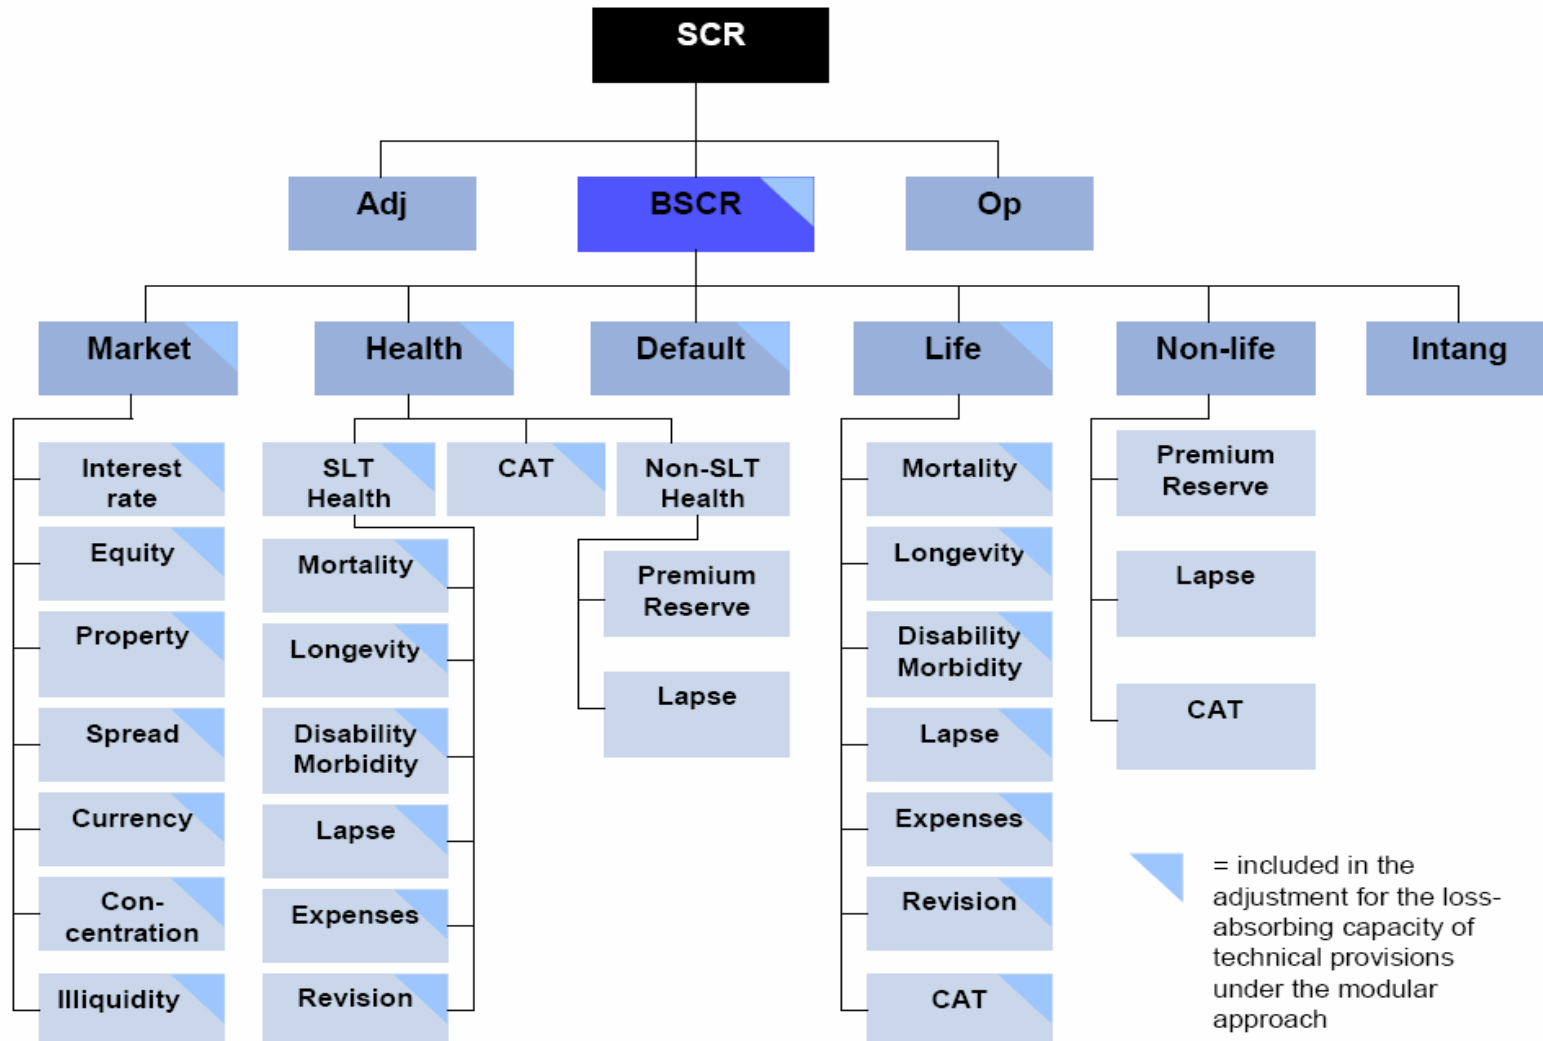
SCR

Adj

BSCR

Op

Market

Health

Default

Life

Non-life

Intang

Interest rate

Equity

Property

Spread

Currency

Con-centration

Illiquidity

SLT Health

CAT

Non-SLT Health

Mortality

Longevity

Disability Morbidity

Lapse

Expenses

Revision

Premium Reserve

Lapse

Mortality

Longevity

Disability Morbidity

Lapse

Expenses

Revision

CAT

Premium Reserve

Lapse

CAT

= included in the adjustment for the loss-absorbing capacity of technical provisions under the modular approach